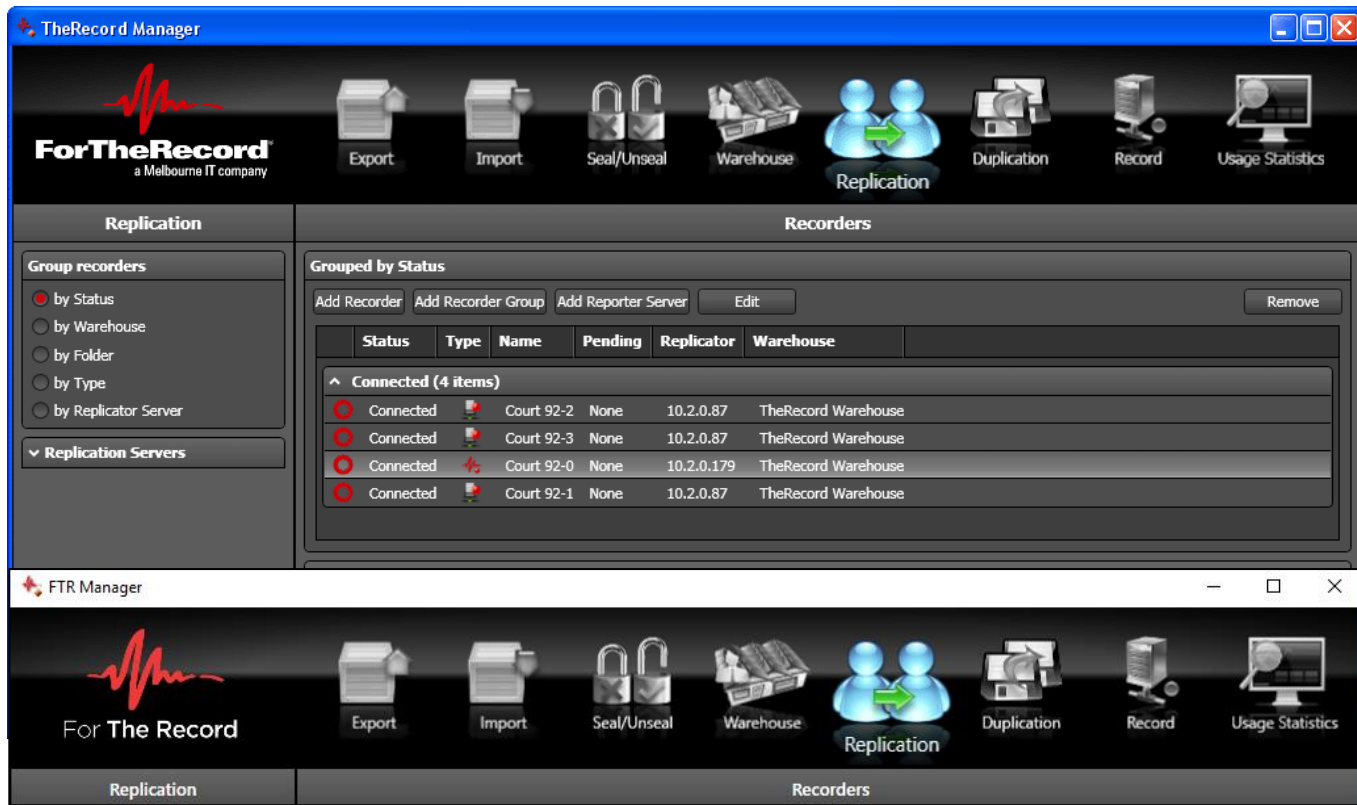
TheRecord Manager

ForTheRecord
a Melbourne IT company

Export Import Seal/Unseal Warehouse Replication Duplication Record Usage Statistics

Replication

Recorders

Group recorders
by Status
by Warehouse
by Folder
by Type
by Replicator Server

Replication Servers

Grouped by Status

Add Recorder Add Recorder Group Add Reporter Server Edit Remove

| Status | Type | Name | Pending | Replicator | Warehouse |
|---|---|---|---|---|---|
| Connected (4 items) | | | | | |
| Connected | | Court 92-2 | None | 10.2.0.87 | TheRecord Warehouse |
| Connected | | Court 92-3 | None | 10.2.0.87 | TheRecord Warehouse |
| Connected | | Court 92-0 | None | 10.2.0.179 | TheRecord Warehouse |
| Connected | | Court 92-1 | None | 10.2.0.87 | TheRecord Warehouse |

FTR Manager

For The Record

Export Import Seal/Unseal Warehouse Replication Duplication Record Usage Statistics

Replication

Recorders